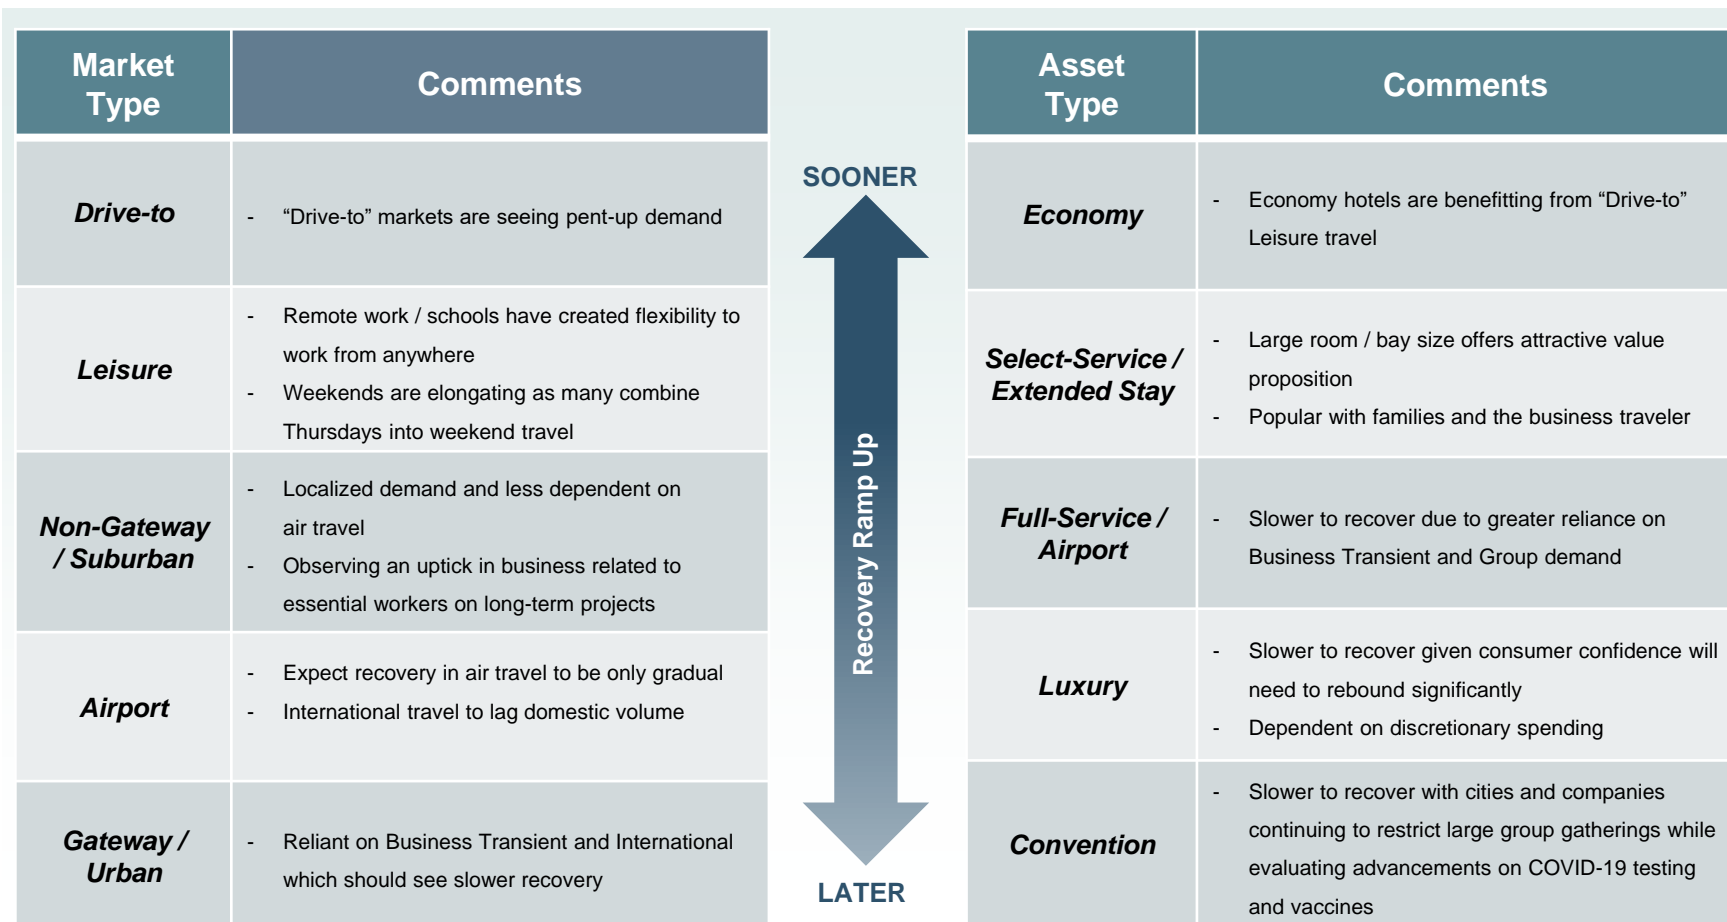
| Market Type | Comments |
|---|---|
| *Drive-to* | - "Drive-to" markets are seeing pent-up demand |
| *Leisure* | - Remote work / schools have created flexibility to work from anywhere<br>- Weekends are elongating as many combine Thursdays into weekend travel |
| *Non-Gateway / Suburban* | - Localized demand and less dependent on air travel<br>- Observing an uptick in business related to essential workers on long-term projects |
| *Airport* | - Expect recovery in air travel to be only gradual<br>- International travel to lag domestic volume |
| *Gateway / Urban* | - Reliant on Business Transient and International which should see slower recovery |

SOONER

Recovery Ramp Up

LATER

| Asset Type | Comments |
|---|---|
| *Economy* | - Economy hotels are benefitting from "Drive-to" Leisure travel |
| *Select-Service / Extended Stay* | - Large room / bay size offers attractive value proposition<br>- Popular with families and the business traveler |
| *Full-Service / Airport* | - Slower to recover due to greater reliance on Business Transient and Group demand |
| *Luxury* | - Slower to recover given consumer confidence will need to rebound significantly<br>- Dependent on discretionary spending |
| *Convention* | - Slower to recover with cities and companies continuing to restrict large group gatherings while evaluating advancements on COVID-19 testing and vaccines |